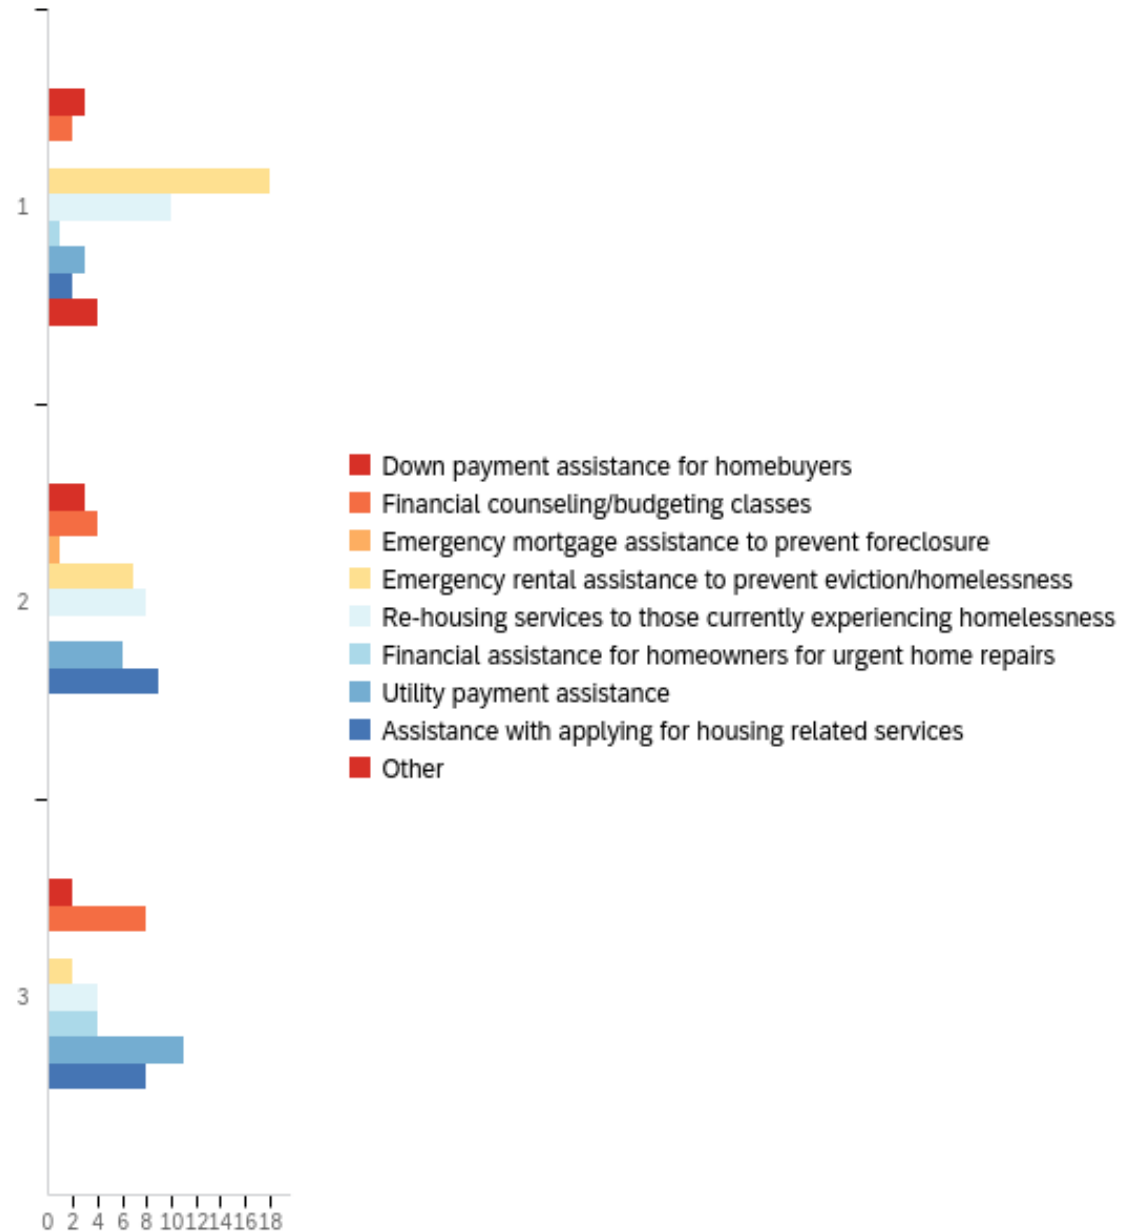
1

2

3

0 2 4 6 8 10 12 14 16 18

Down payment assistance for homebuyers
Financial counseling/budgeting classes
Emergency mortgage assistance to prevent foreclosure
Emergency rental assistance to prevent eviction/homelessness
Re-housing services to those currently experiencing homelessness
Financial assistance for homeowners for urgent home repairs
Utility payment assistance
Assistance with applying for housing related services
Other